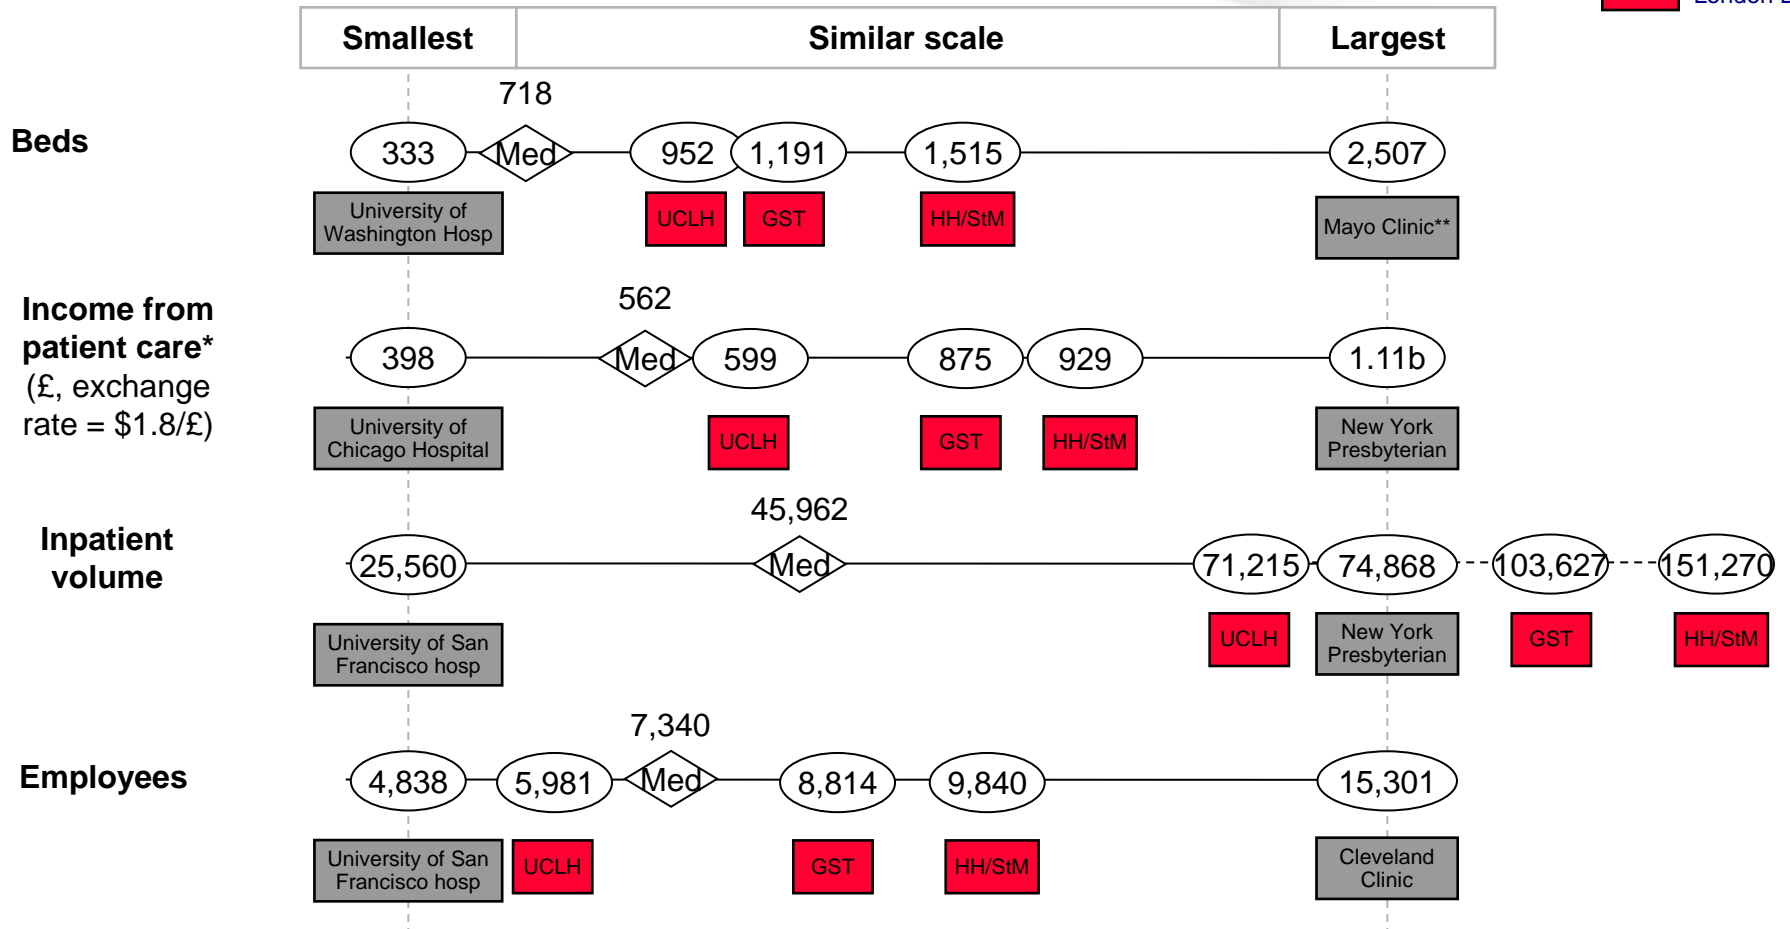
Smallest | Similar scale | Largest

Beds
718
333 Med 952 1,191 1,515 2,507
University of Washington Hosp
UCLH GST HH/StM
Mayo Clinic**

Income from patient care* (£, exchange rate = $1.8/£)
562
398 Med 599 875 929 1.11b
University of Chicago Hospital
UCLH GST HH/StM
New York Presbyterian

Inpatient volume
45,962
25,560 Med 71,215 74,868 103,627 151,270
University of San Francisco hosp
UCLH
New York Presbyterian
GST HH/StM

Employees
7,340
4,838 5,981 Med 8,814 9,840 15,301
University of San Francisco hosp
UCLH GST HH/StM
Cleveland Clinic